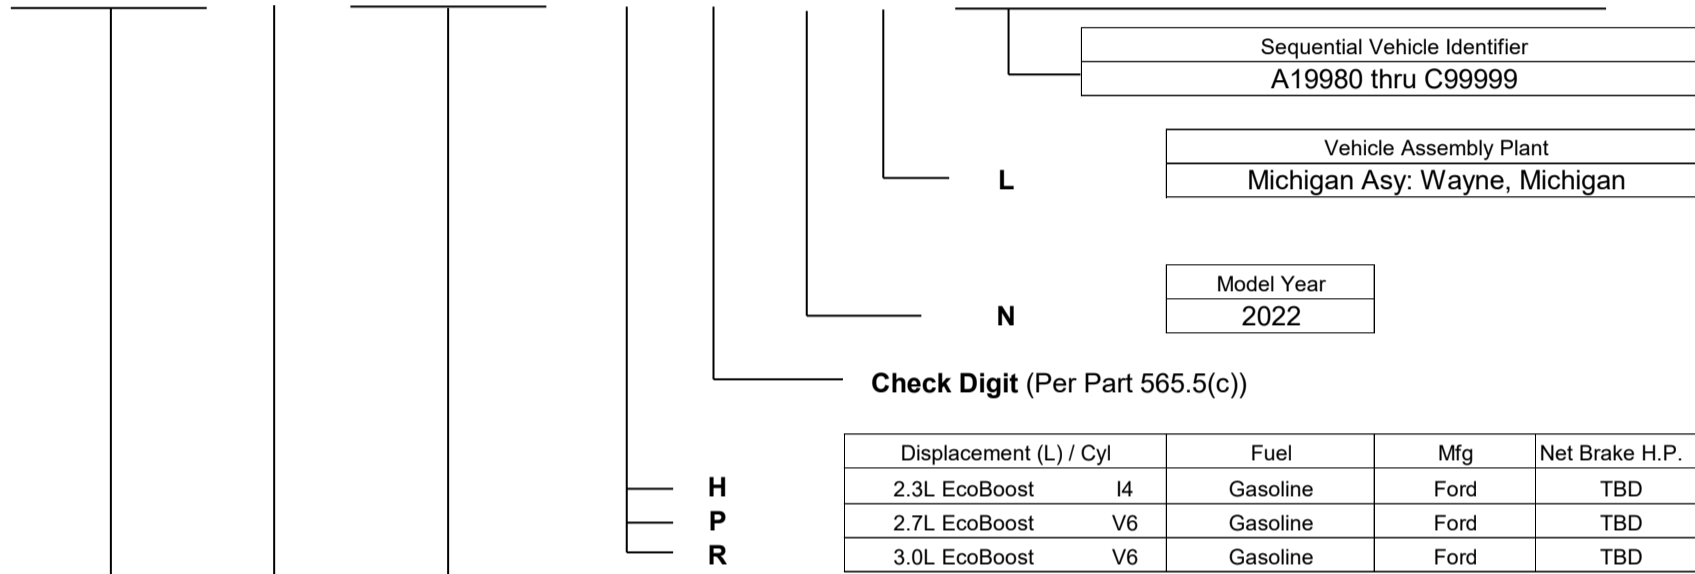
| Sequential Vehicle Identifier |
|---|
| A19980 thru C99999 |

L

| Vehicle Assembly Plant |
|---|
| Michigan Asy: Wayne, Michigan |

N

| Model Year |
|---|
| 2022 |

**Check Digit** (Per Part 565.5(c))

| | Displacement (L) / Cyl | | Fuel | Mfg | Net Brake H.P. |
|---|---|---|---|---|---|
| H | 2.3L EcoBoost | I4 | Gasoline | Ford | TBD |
| P | 2.7L EcoBoost | V6 | Gasoline | Ford | TBD |
| R | 3.0L EcoBoost | V6 | Gasoline | Ford | TBD |